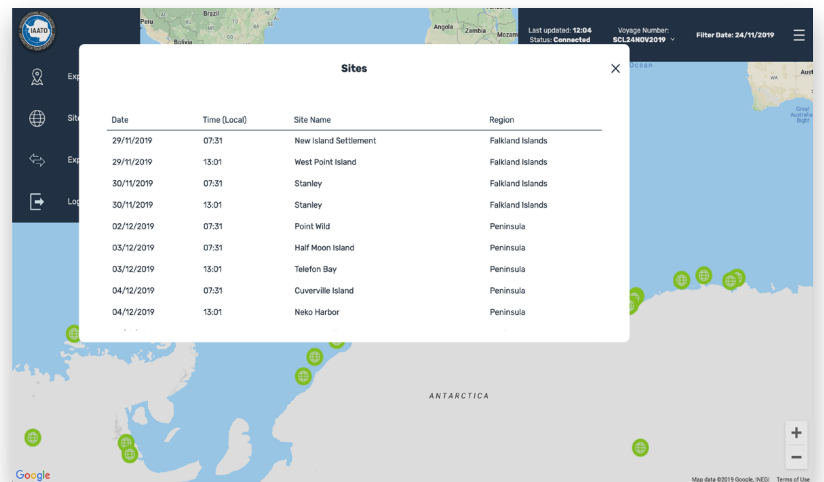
IAATO

Peru Brazil Bolivia Angola Zambia Mozambique Ocean Great Australian Bight

Last updated: 12:04
Status: Connected

Voyage Number:
SCL24NOV2019

Filter Date: 24/11/2019

Exp
Site
Exp
Log

Sites

| Date | Time (Local) | Site Name | Region |
|---|---|---|---|
| 29/11/2019 | 07:31 | New Island Settlement | Falkland Islands |
| 29/11/2019 | 13:01 | West Point Island | Falkland Islands |
| 30/11/2019 | 07:31 | Stanley | Falkland Islands |
| 30/11/2019 | 13:01 | Stanley | Falkland Islands |
| 02/12/2019 | 07:31 | Point Wild | Peninsula |
| 03/12/2019 | 07:31 | Half Moon Island | Peninsula |
| 03/12/2019 | 13:01 | Telefon Bay | Peninsula |
| 04/12/2019 | 07:31 | Cuverville Island | Peninsula |
| 04/12/2019 | 13:01 | Neko Harbor | Peninsula |

ANTARCTICA

+
−

Google

Map data ©2019 Google, INEGI Terms of Use